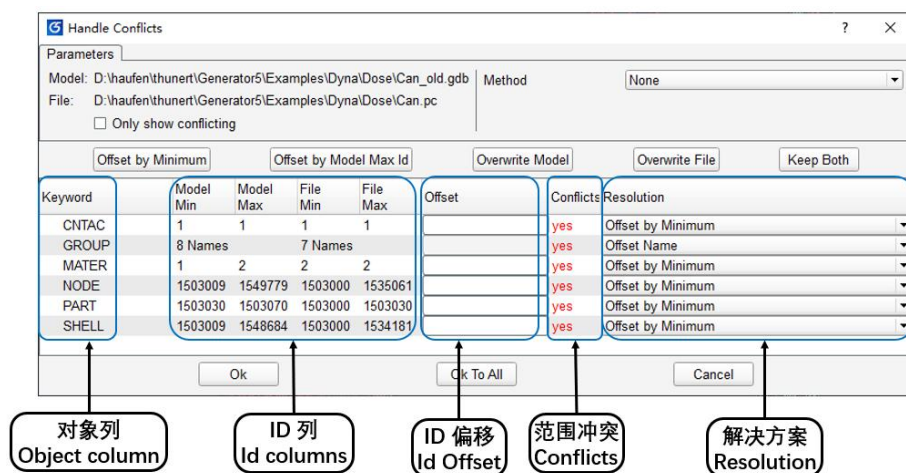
Handle Conflicts ? ×

Parameters

Model: D:\haufen\thunert\Generator5\Examples\Dyna\Dose\Can_old.gdb
File: D:\haufen\thunert\Generator5\Examples\Dyna\Dose\Can.pc
☐ Only show conflicting

Method None

Offset by Minimum | Offset by Model Max Id | Overwrite Model | Overwrite File | Keep Both

| Keyword | Model Min | Model Max | File Min | File Max | Offset | Conflicts | Resolution |
|---|---|---|---|---|---|---|---|
| CNTAC | 1 | 1 | 1 | 1 | | yes | Offset by Minimum |
| GROUP | 8 Names | | 7 Names | | | yes | Offset Name |
| MATER | 1 | 2 | 2 | 2 | | yes | Offset by Minimum |
| NODE | 1503009 | 1549779 | 1503000 | 1535061 | | yes | Offset by Minimum |
| PART | 1503030 | 1503070 | 1503000 | 1503030 | | yes | Offset by Minimum |
| SHELL | 1503009 | 1548684 | 1503000 | 1534181 | | yes | Offset by Minimum |

Ok | Ok To All | Cancel

对象列
Object column

ID 列
Id columns

ID 偏移
Id Offset

范围冲突
Conflicts

解决方案
Resolution